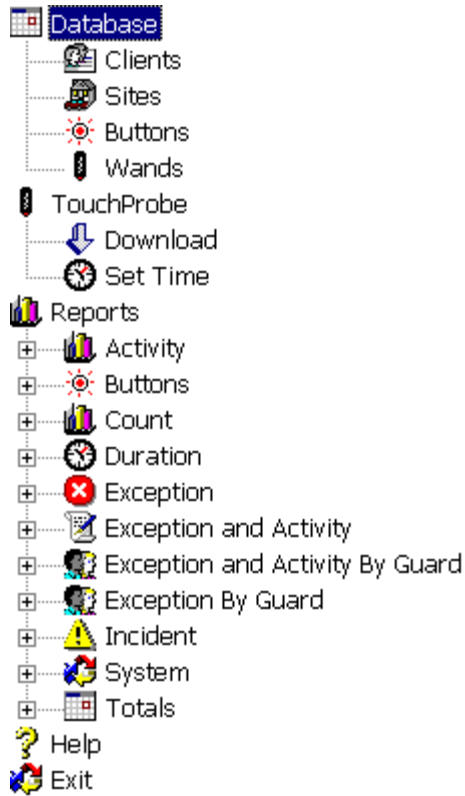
Database
Clients
Sites
Buttons
Wands
TouchProbe
Download
Set Time
Reports
Activity
Buttons
Count
Duration
Exception
Exception and Activity
Exception and Activity By Guard
Exception By Guard
Incident
System
Totals
Help
Exit